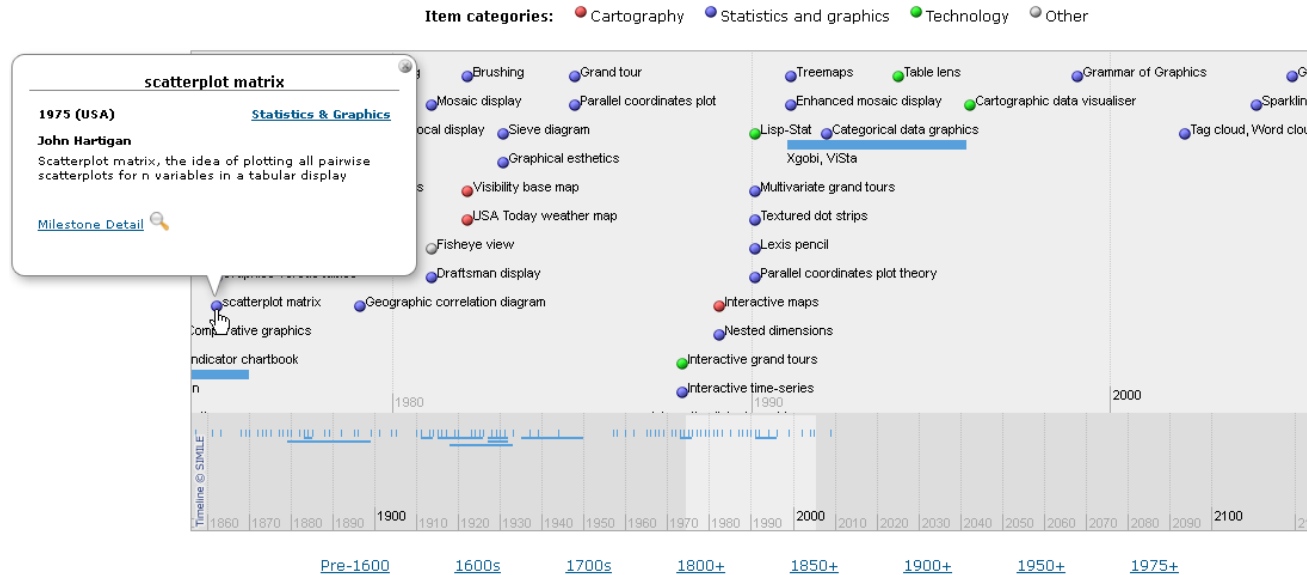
Item categories: Cartography Statistics and graphics Technology Other

scatterplot matrix

1975 (USA) Statistics & Graphics

John Hartigan

Scatterplot matrix, the idea of plotting all pairwise scatterplots for n variables in a tabular display

Milestone Detail

g
Brushing
Grand tour
Treemaps
Table lens
Grammar of Graphics
G
Mosaic display
Parallel coordinates plot
Enhanced mosaic display
Cartographic data visualiser
Sparklin
ocal display
Sieve diagram
Lisp-Stat
Categorical data graphics
Tag cloud, Word clou
Xgobi, ViSta
Graphical esthetics
s
Visibility base map
Multivariate grand tours
USA Today weather map
Textured dot strips
Fisheye view
Lexis pencil
Draftsman display
Parallel coordinates plot theory
scatterplot matrix
Geographic correlation diagram
Interactive maps
Comp ative graphics
Nested dimensions
ndicator chartbook
Interactive grand tours
n
Interactive time-series
1980
1990
2000

Timeline © SIMILE
1860 1870 1880 1890 1900 1910 1920 1930 1940 1950 1960 1970 1980 1990 2000 2010 2020 2030 2040 2050 2060 2070 2080 2090 2100

Pre-1600 1600s 1700s 1800+ 1850+ 1900+ 1950+ 1975+